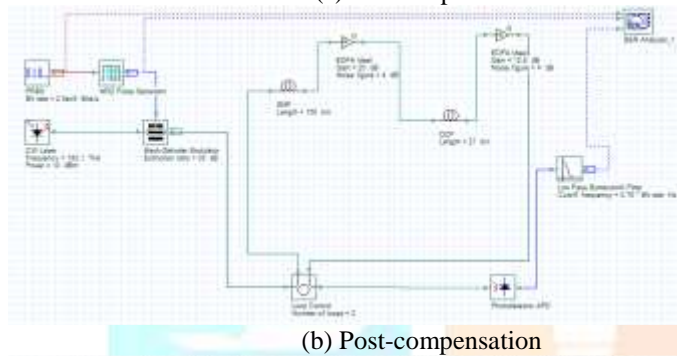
PRBS
Bit rate = 2.5e+09 Bits/s

NRZ Pulse Generator

CW Laser
Frequency = 193.1 THz
Power = 10 dBm

Mach-Zehnder Modulator
Extinction ratio = 30 dB

SMF
Length = 100 km

EDFA Ideal
Gain = 20 dB
Noise figure = 4 dB

DCF
Length = 21 km

EDFA Ideal
Gain = 12.6 dB
Noise figure = 4 dB

BER Analyzer_1

Low Pass Bessel Filter
Cutoff frequency = 0.75 * Bit rate Hz

Loop Control
Number of loops = 2

Photodetector APD

(b) Post-compensation